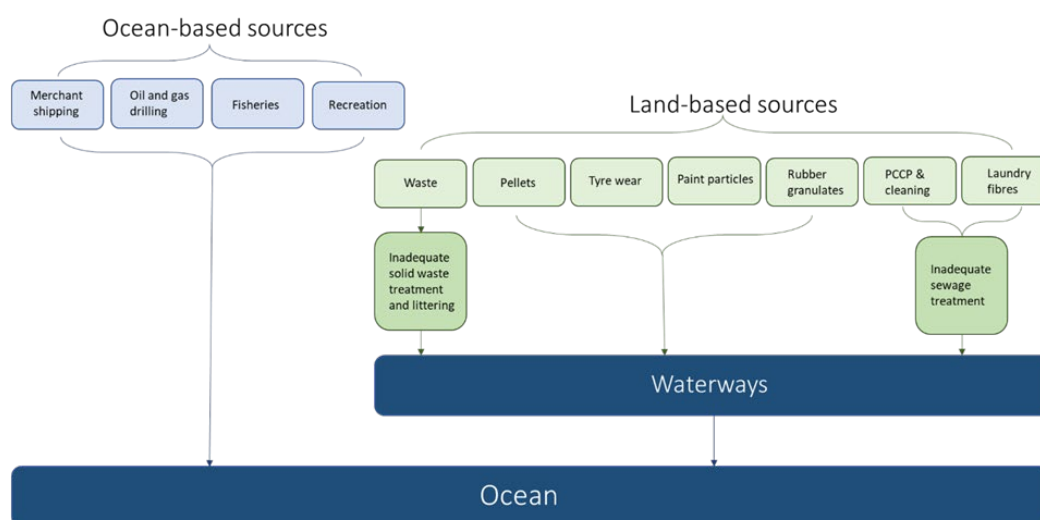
Ocean-based sources

Merchant shipping

Oil and gas drilling

Fisheries

Recreation

Land-based sources

Waste

Pellets

Tyre wear

Paint particles

Rubber granulates

PCCP & cleaning

Laundry fibres

Inadequate solid waste treatment and littering

Inadequate sewage treatment

Waterways

Ocean